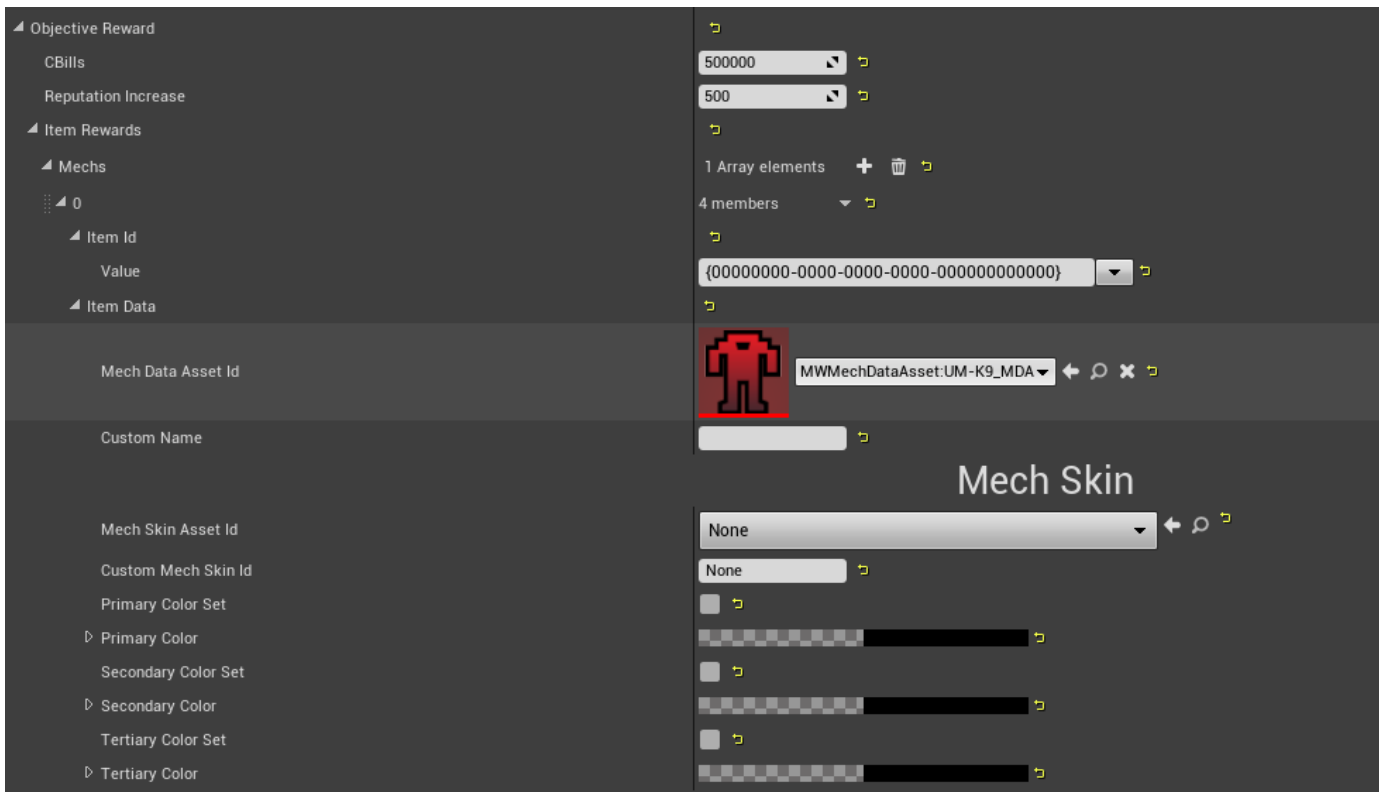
Objective Reward
CBills 500000
Reputation Increase 500
Item Rewards
Mechs 1 Array elements
0 4 members
Item Id
Value {00000000-0000-0000-0000-000000000000}
Item Data
Mech Data Asset Id MWMechDataAsset:UM-K9_MDA
Custom Name
Mech Skin
Mech Skin Asset Id None
Custom Mech Skin Id None
Primary Color Set
Primary Color
Secondary Color Set
Secondary Color
Tertiary Color Set
Tertiary Color